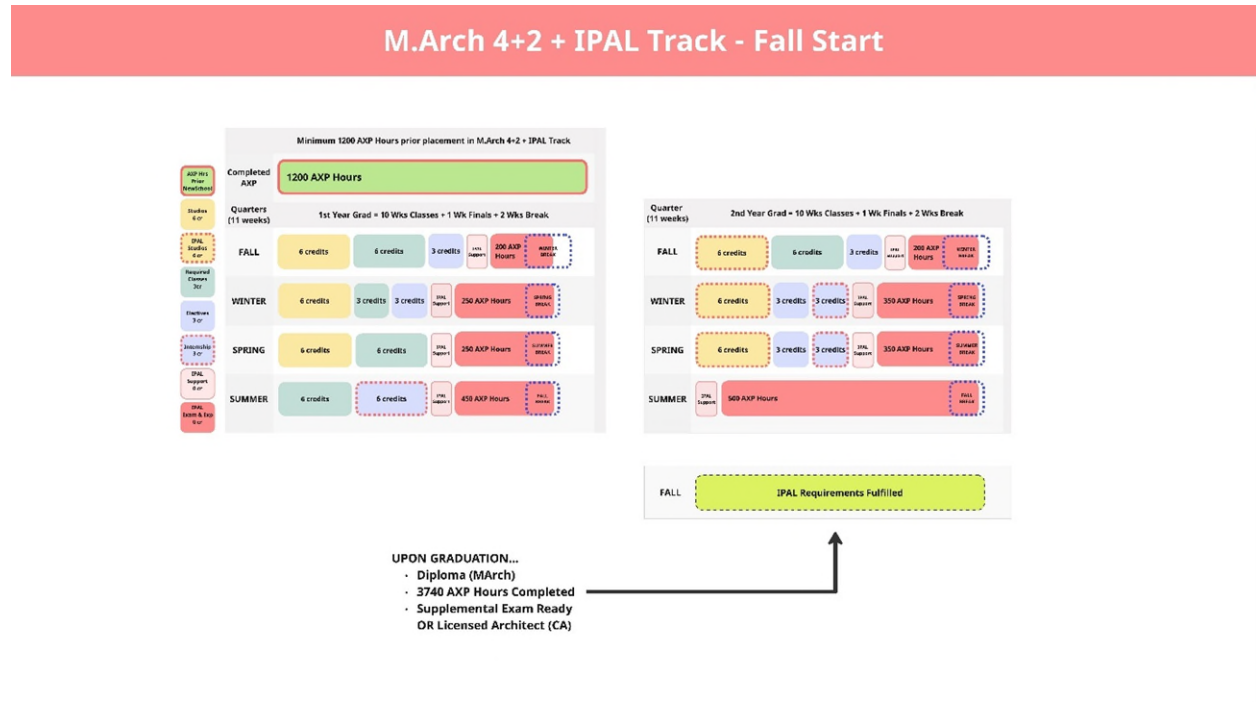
M.Arch 4+2 + IPAL Track - Fall Start

AXP Hrs Prior Newschool
Studios 6 cr
IPAL Studios 6 cr
Required Classes 3 cr
Electives 3 cr
Internship 3 cr
IPAL Support 0 cr
IPAL Exam & Exp 0 cr

Minimum 1200 AXP Hours prior placement in M.Arch 4+2 + IPAL Track

| Completed AXP | 1200 AXP Hours | | | | | |
|---|---|---|---|---|---|---|
| Quarters (11 weeks) | 1st Year Grad = 10 Wks Classes + 1 Wk Finals + 2 Wks Break | | | | | |
| FALL | 6 credits | 6 credits | 3 credits | IPAL Support | 200 AXP Hours | WINTER BREAK |
| WINTER | 6 credits | 3 credits | 3 credits | IPAL Support | 250 AXP Hours | SPRING BREAK |
| SPRING | 6 credits | 6 credits | | IPAL Support | 250 AXP Hours | SUMMER BREAK |
| SUMMER | 6 credits | 6 credits | | IPAL Support | 450 AXP Hours | FALL BREAK |

| Quarter (11 weeks) | 2nd Year Grad = 10 Wks Classes + 1 Wk Finals + 2 Wks Break | | | | | | |
|---|---|---|---|---|---|---|---|
| FALL | 6 credits | 6 credits | 3 credits | | IPAL Support | 200 AXP Hours | WINTER BREAK |
| WINTER | 6 credits | 3 credits | 3 credits | | IPAL Support | 350 AXP Hours | SPRING BREAK |
| SPRING | 6 credits | 3 credits | 3 credits | | IPAL Support | 350 AXP Hours | SUMMER BREAK |
| SUMMER | IPAL Support | 560 AXP Hours | | | | | FALL BREAK |

FALL IPAL Requirements Fulfilled

UPON GRADUATION...
· Diploma (MArch)
· 3740 AXP Hours Completed
· Supplemental Exam Ready OR Licensed Architect (CA)